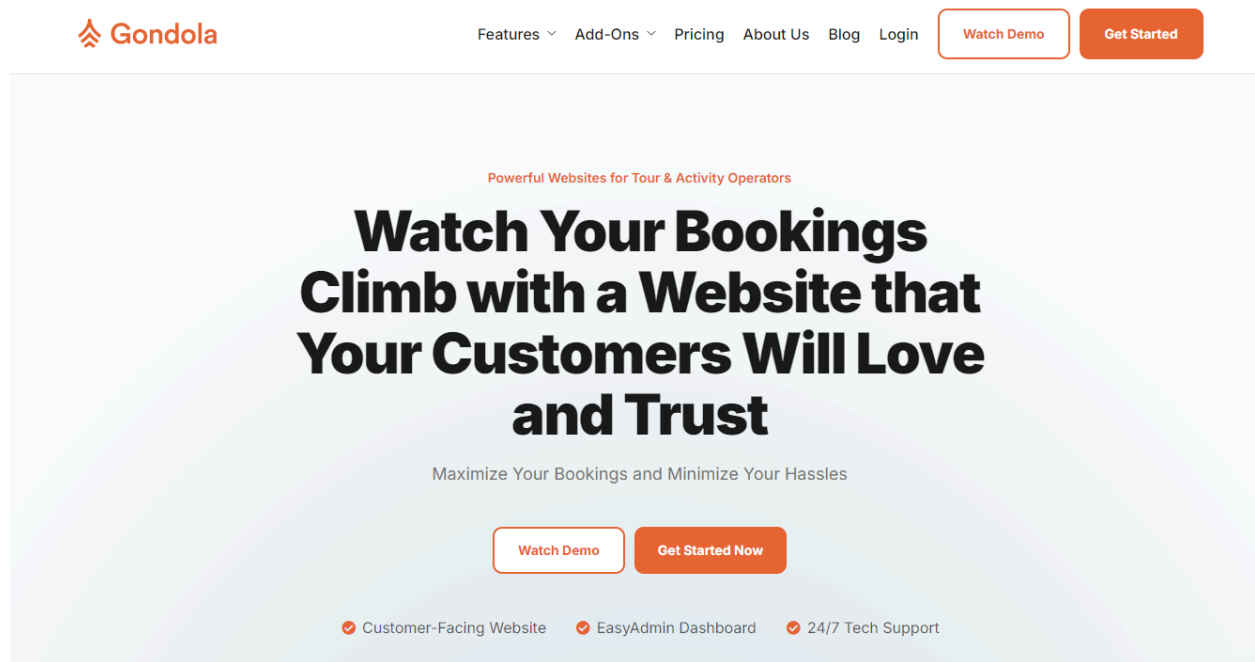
Gondola

Features Add-Ons Pricing About Us Blog Login Watch Demo Get Started

Powerful Websites for Tour & Activity Operators

Watch Your Bookings Climb with a Website that Your Customers Will Love and Trust

Maximize Your Bookings and Minimize Your Hassles

Watch Demo Get Started Now

Customer-Facing Website EasyAdmin Dashboard 24/7 Tech Support